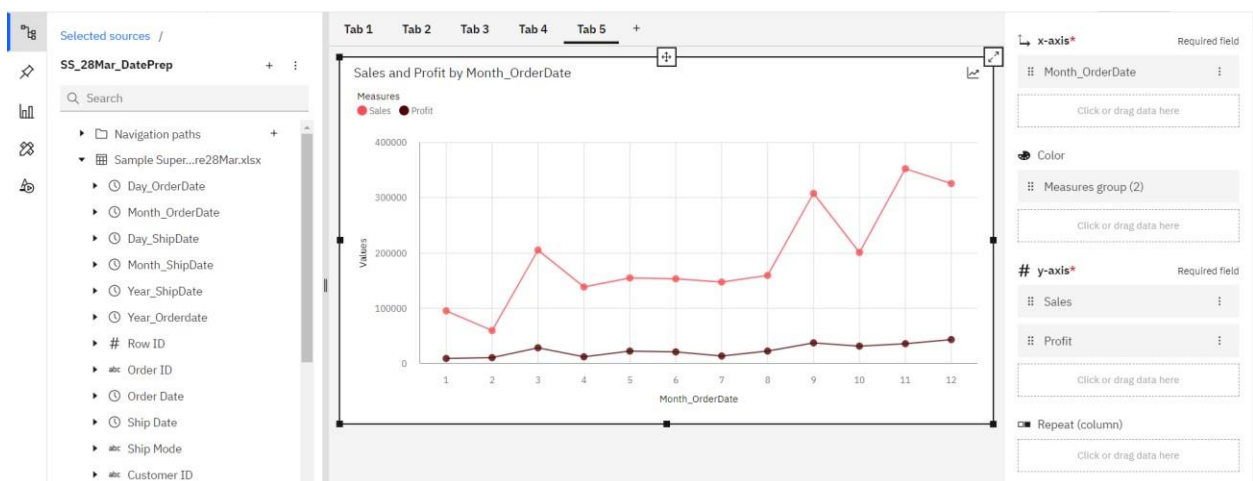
Selected sources /

SS_28Mar_DatePrep

Search

Navigation paths

Sample Super...re28Mar.xlsx

Day_OrderDate

Month_OrderDate

Day_ShipDate

Month_ShipDate

Year_ShipDate

Year_Orderdate

Row ID

Order ID

Order Date

Ship Date

Ship Mode

Customer ID

Tab 1 Tab 2 Tab 3 Tab 4 Tab 5 +

Sales and Profit by Month_OrderDate

Measures
Sales Profit

| Values |
|---|
| 400000 |
| 300000 |
| 200000 |
| 100000 |
| 0 |

1 2 3 4 5 6 7 8 9 10 11 12

Month_OrderDate

x-axis* Required field

Month_OrderDate

Click or drag data here

Color

Measures group (2)

Click or drag data here

y-axis* Required field

Sales

Profit

Click or drag data here

Repeat (column)

Click or drag data here